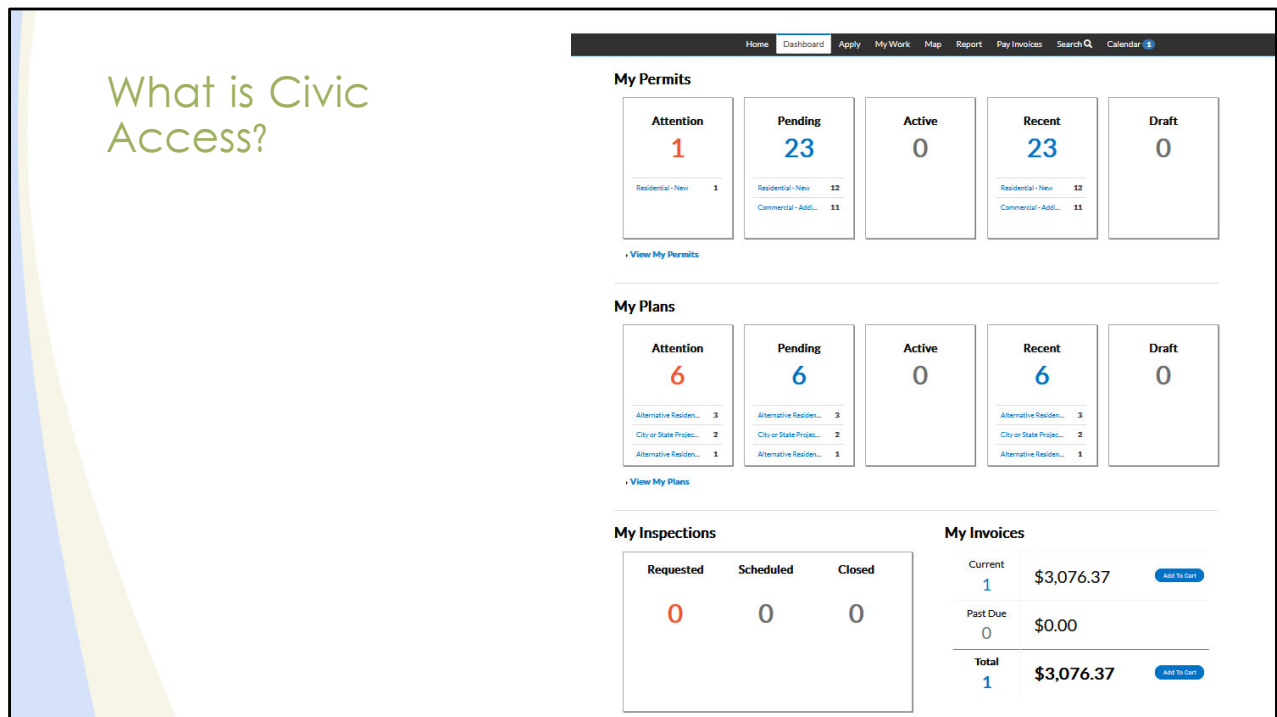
What is Civic Access?

Home Dashboard Apply My Work Map Report Pay Invoices Search Calendar 1

My Permits

Attention
1
Residential - New 1

Pending
23
Residential - New 12
Commercial - Addi... 11

Active
0

Recent
23
Residential - New 12
Commercial - Addi... 11

Draft
0

View My Permits

My Plans

Attention
6
Alternative Residen... 3
City or State Projec... 2
Alternative Residen... 1

Pending
6
Alternative Residen... 3
City or State Projec... 2
Alternative Residen... 1

Active
0

Recent
6
Alternative Residen... 3
City or State Projec... 2
Alternative Residen... 1

Draft
0

View My Plans

My Inspections

| Requested | Scheduled | Closed |
|---|---|---|
| 0 | 0 | 0 |

My Invoices

| | | |
|---|---|---|
| Current 1 | \$3,076.37 | Add To Cart |
| Past Due 0 | \$0.00 | |
| Total 1 | \$3,076.37 | Add To Cart |